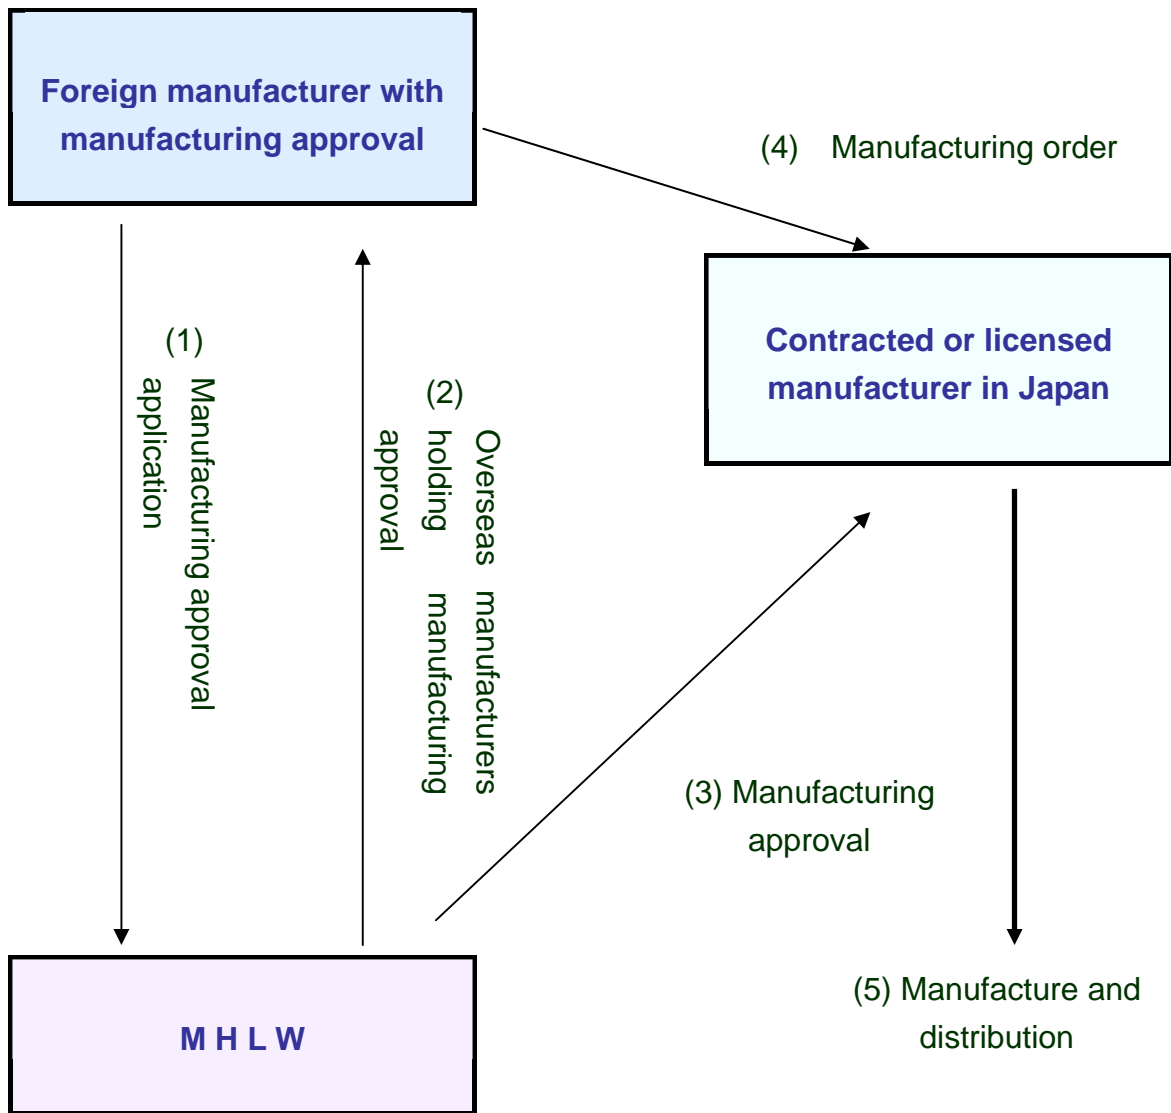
Foreign manufacturer with manufacturing approval

(4) Manufacturing order

Contracted or licensed manufacturer in Japan

(1) Manufacturing approval application

(2) Overseas manufacturers holding manufacturing approval

(3) Manufacturing approval

(5) Manufacture and distribution

M H L W